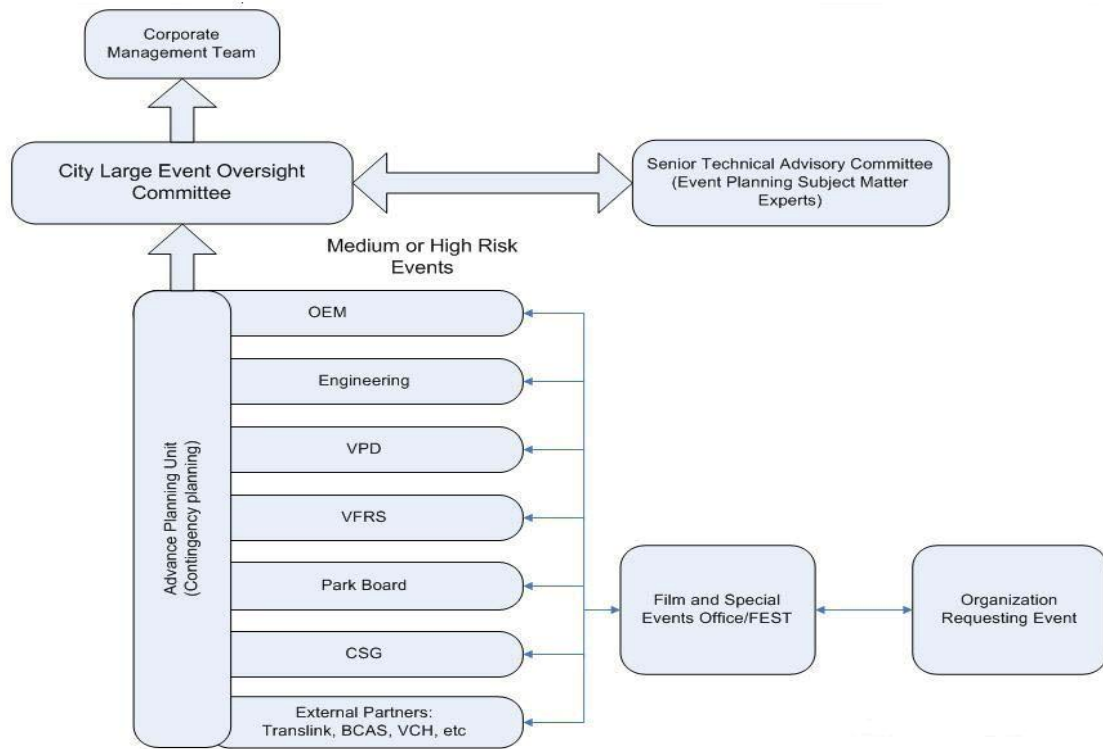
Corporate Management Team

City Large Event Oversight Committee

Senior Technical Advisory Committee (Event Planning Subject Matter Experts)

Medium or High Risk Events

Advance Planning Unit (Contingency planning)

OEM

Engineering

VPD

VFRS

Park Board

CSG

External Partners: Translink, BCAS, VCH, etc

Film and Special Events Office/FEST

Organization Requesting Event